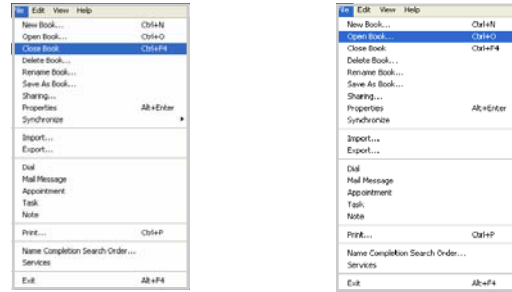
File Edit View Help
New Book... Ctrl+N
Open Book... Ctrl+O
Close Book Ctrl+F4
Delete Book...
Rename Book...
Save As Book...
Sharing...
Properties Alt+Enter
Synchronize
Import...
Export...
Dial
Mail Message
Appointment
Task
Note
Print... Ctrl+P
Name Completion Search Order...
Services
Exit Alt+F4

File Edit View Help
New Book... Ctrl+N
Open Book... Ctrl+O
Close Book Ctrl+F4
Delete Book...
Rename Book...
Save As Book...
Sharing...
Properties Alt+Enter
Synchronize
Import...
Export...
Dial
Mail Message
Appointment
Task
Note
Print... Ctrl+P
Name Completion Search Order...
Services
Exit Alt+F4